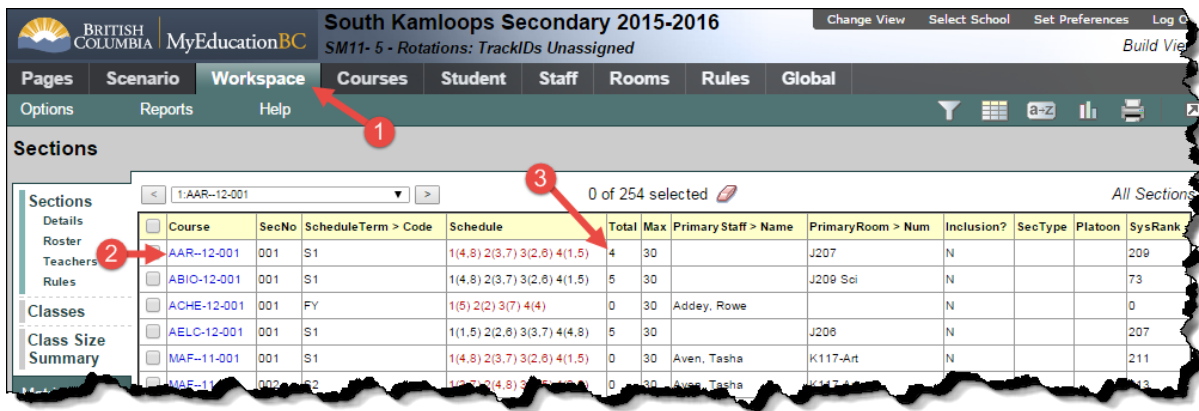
BRITISH COLUMBIA | MyEducationBC

South Kamloops Secondary 2015-2016
SM11- 5 - Rotations: TrackIDs Unassigned

Change View | Select School | Set Preferences | Log O

Build Vie

Pages | Scenario | Workspace | Courses | Student | Staff | Rooms | Rules | Global

Options | Reports | Help

1

Sections

Sections
Details
Roster
Teachers
Rules

Classes

Class Size Summary

< | 1:AAR-12-001 | >

0 of 254 selected

All Sections

3

2

| | Course | SecNo | ScheduleTerm > Code | Schedule | Total | Max | Primary Staff > Name | PrimaryRoom > Num | Inclusion? | SecType | Platoon | SysRank |
|---|---|---|---|---|---|---|---|---|---|---|---|---|
| | AAR--12-001 | 001 | S1 | 1(4,8) 2(3,7) 3(2,6) 4(1,5) | 4 | 30 | | J207 | N | | | 209 |
| | ABIO-12-001 | 001 | S1 | 1(4,8) 2(3,7) 3(2,6) 4(1,5) | 5 | 30 | | J209 Sci | N | | | 73 |
| | ACHE-12-001 | 001 | FY | 1(5) 2(2) 3(7) 4(4) | 0 | 30 | Addey, Rowe | | N | | | 0 |
| | AELC-12-001 | 001 | S1 | 1(1,5) 2(2,6) 3(3,7) 4(4,8) | 5 | 30 | | J206 | N | | | 207 |
| | MAF--11-001 | 001 | S1 | 1(4,8) 2(3,7) 3(2,6) 4(1,5) | 0 | 30 | Aven, Tasha | K117-Art | N | | | 211 |
| | MAF--11 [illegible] | 002 | S2 | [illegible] | 0 | 30 | Aven, Tasha | K117 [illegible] | N | | | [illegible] |